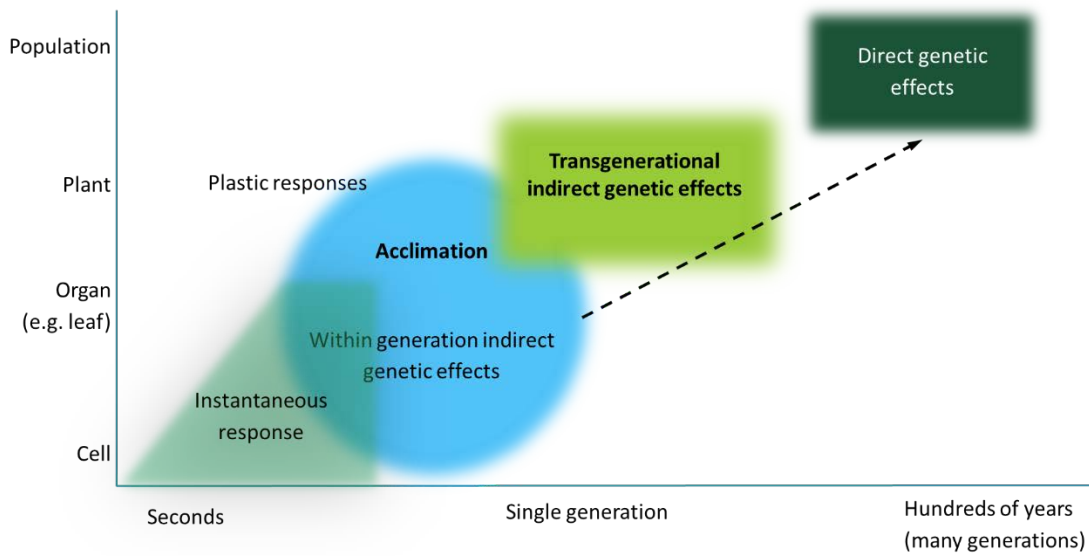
Population

Plant

Organ
(e.g. leaf)

Cell

Direct genetic effects

Transgenerational indirect genetic effects

Plastic responses

Acclimation

Within generation indirect genetic effects

Instantaneous response

Seconds

Single generation

Hundreds of years
(many generations)